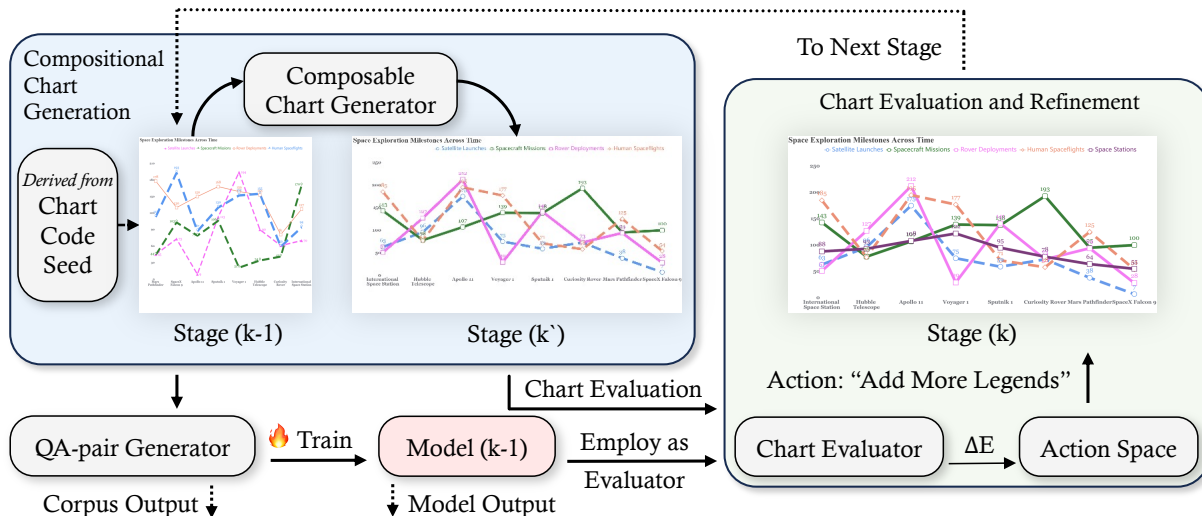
To Next Stage

Compositional Chart Generation

Composable Chart Generator

Derived from Chart Code Seed

Space Exploration Milestones Across Time

Satellite Launches
Spacecraft Missions
Rover Deployments
Human Spaceflights

Stage (k-1)

Space Exploration Milestones Across Time

Satellite Launches
Spacecraft Missions
Rover Deployments
Human Spaceflights

International Space Station
Hubble Telescope
Apollo 11
Voyager 1
Sputnik 1
Curiosity Rover
Mars Pathfinder
SpaceX Falcon 9

Stage (k`)

Chart Evaluation and Refinement

Space Exploration Milestones Across Time

Satellite Launches
Spacecraft Missions
Rover Deployments
Human Spaceflights
Space Stations

International Space Station
Hubble Telescope
Apollo 11
Voyager 1
Sputnik 1
Curiosity Rover
Mars Pathfinder
SpaceX Falcon 9

Stage (k)

Action: “Add More Legends”

Chart Evaluation

QA-pair Generator

Train

Model (k-1)

Employ as Evaluator

Chart Evaluator

ΔE

Action Space

Corpus Output

Model Output